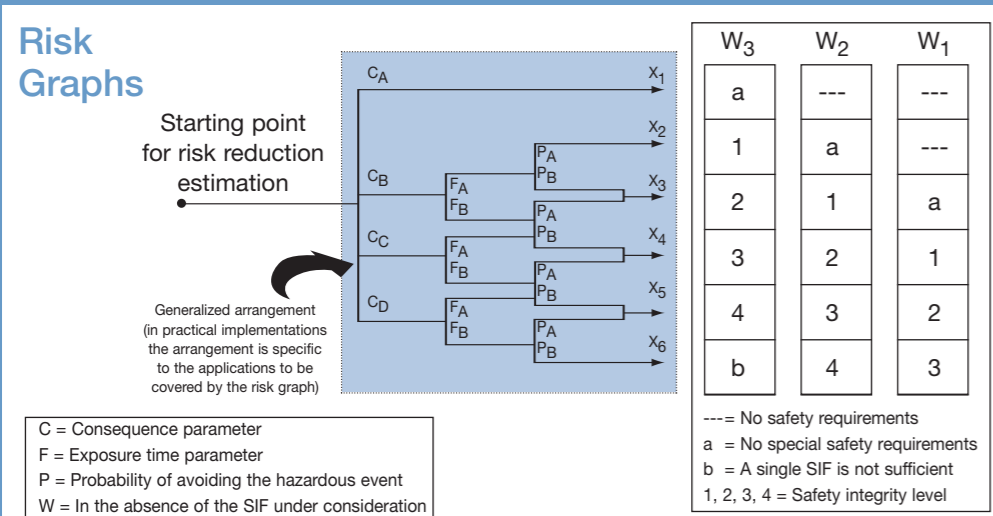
Risk Graphs

Starting point for risk reduction estimation

$C_A$
$C_B$
$C_C$
$C_D$
$F_A$
$F_B$
$F_A$
$F_B$
$F_A$
$F_B$
$P_A$
$P_B$
$P_A$
$P_B$
$P_A$
$P_B$
$P_A$
$P_B$
$X_1$
$X_2$
$X_3$
$X_4$
$X_5$
$X_6$

Generalized arrangement (in practical implementations the arrangement is specific to the applications to be covered by the risk graph)

| $W_3$ | $W_2$ | $W_1$ |
|---|---|---|
| a | --- | --- |
| 1 | a | --- |
| 2 | 1 | a |
| 3 | 2 | 1 |
| 4 | 3 | 2 |
| b | 4 | 3 |

---= No safety requirements
a = No special safety requirements
b = A single SIF is not sufficient
1, 2, 3, 4 = Safety integrity level

C = Consequence parameter
F = Exposure time parameter
P = Probability of avoiding the hazardous event
W = In the absence of the SIF under consideration